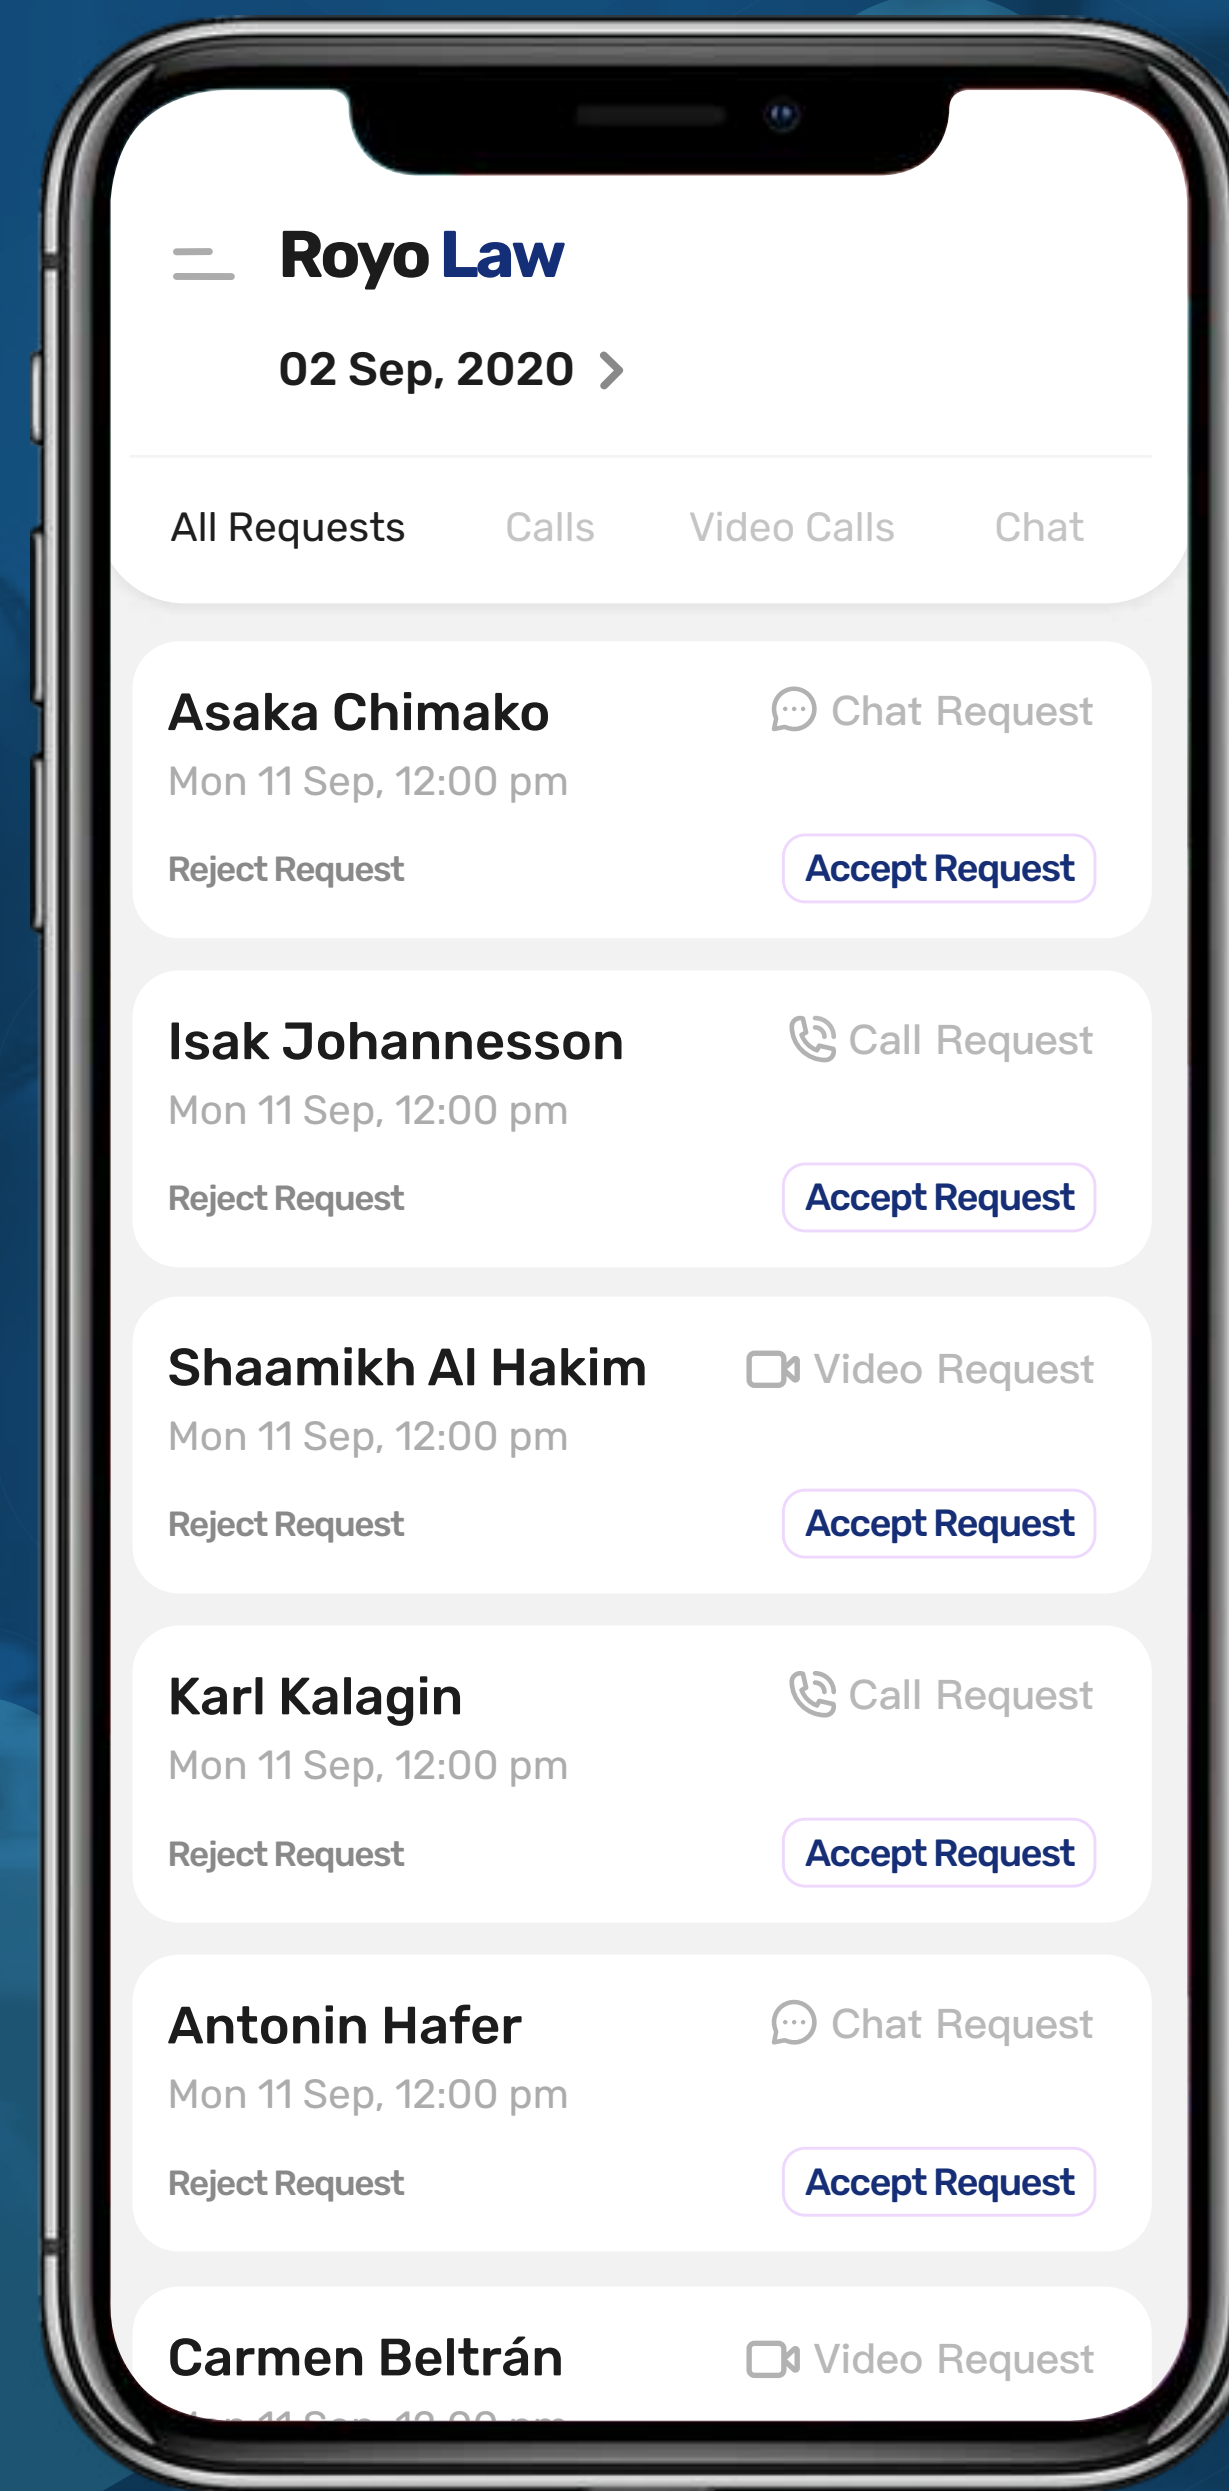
Royo Law

02 Sep, 2020 >

All Requests Calls Video Calls Chat

Asaka Chimako
Chat Request
Mon 11 Sep, 12:00 pm
Reject Request
Accept Request

Isak Johannesson
Call Request
Mon 11 Sep, 12:00 pm
Reject Request
Accept Request

Shaamikh Al Hakim
Video Request
Mon 11 Sep, 12:00 pm
Reject Request
Accept Request

Karl Kalagin
Call Request
Mon 11 Sep, 12:00 pm
Reject Request
Accept Request

Antonin Hafer
Chat Request
Mon 11 Sep, 12:00 pm
Reject Request
Accept Request

Carmen Beltrán
Video Request
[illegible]